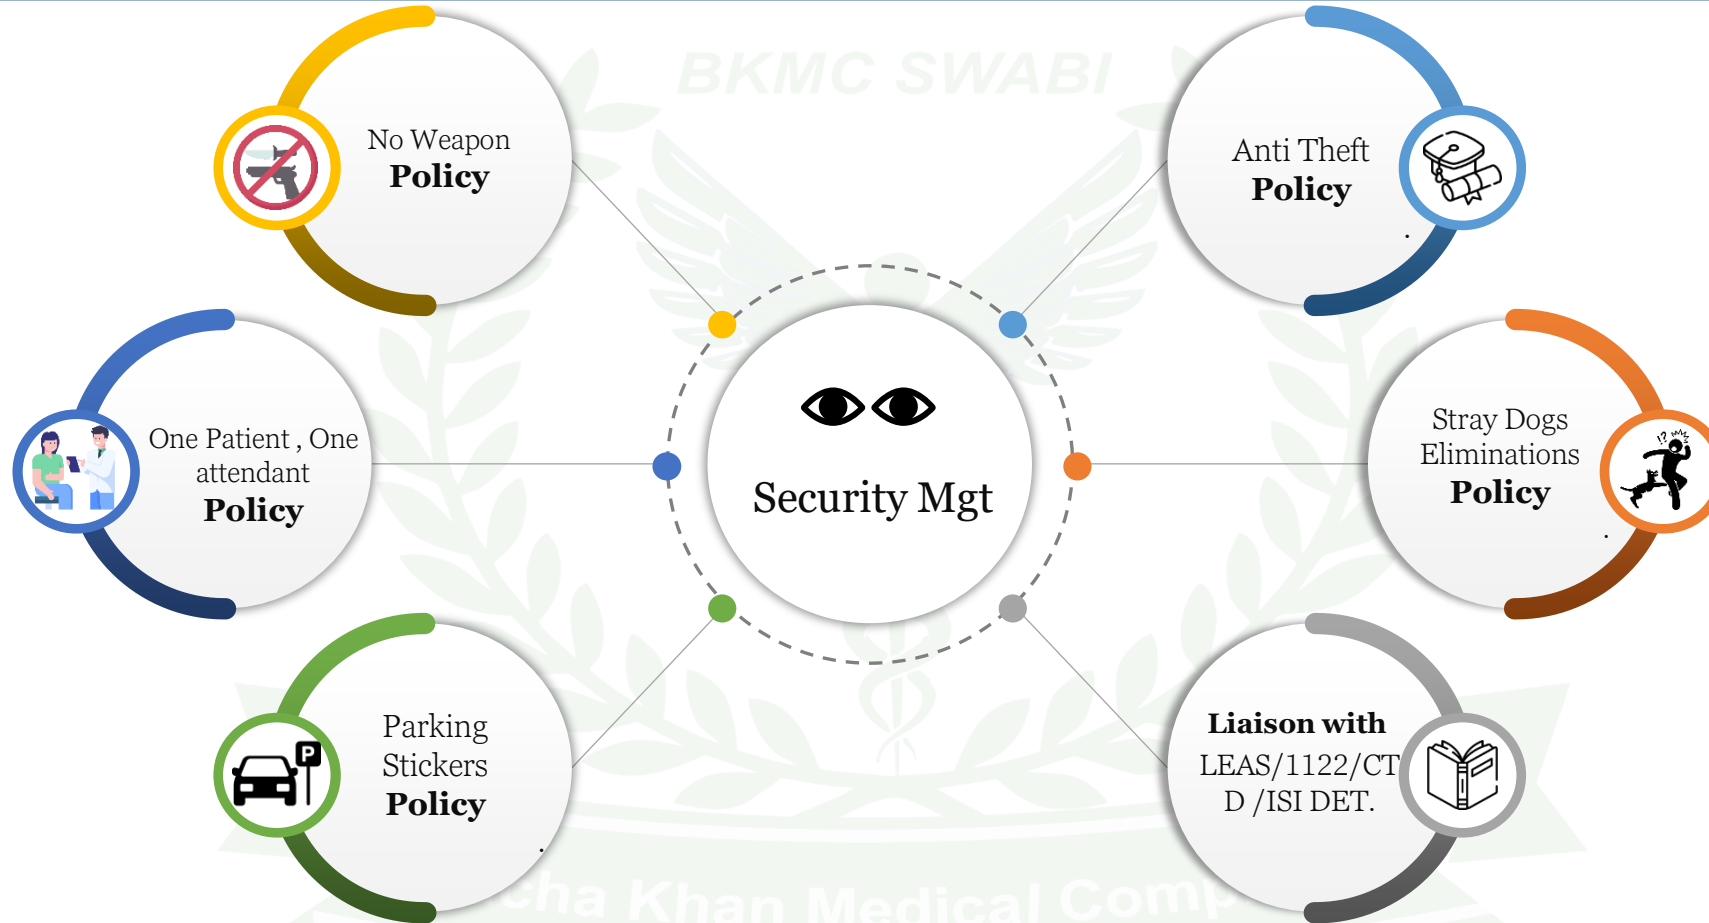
BKMC SWABI

No Weapon
Policy

Anti Theft
Policy

One Patient , One attendant
Policy

Security Mgt

Stray Dogs Eliminations
Policy

Parking Stickers
Policy

Liaison with
LEAS/1122/CTD /ISI DET.

cha Khan Medical Comp